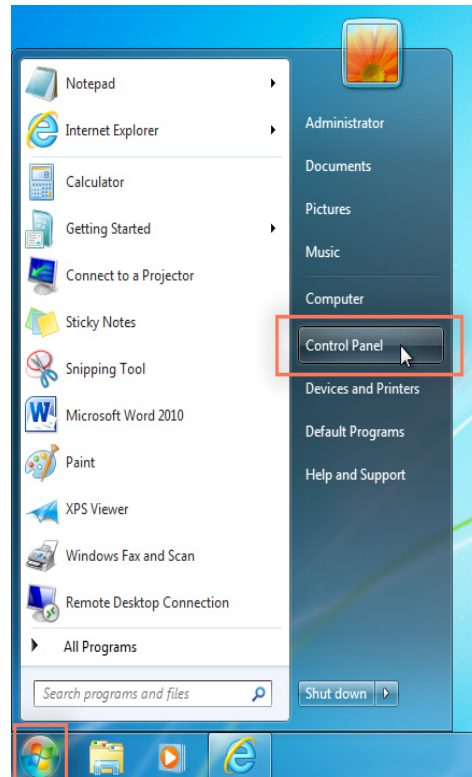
Notepad
Internet Explorer
Calculator
Getting Started
Connect to a Projector
Sticky Notes
Snipping Tool
Microsoft Word 2010
Paint
XPS Viewer
Windows Fax and Scan
Remote Desktop Connection
All Programs
Search programs and files

Administrator
Documents
Pictures
Music
Computer
Control Panel
Devices and Printers
Default Programs
Help and Support
Shut down